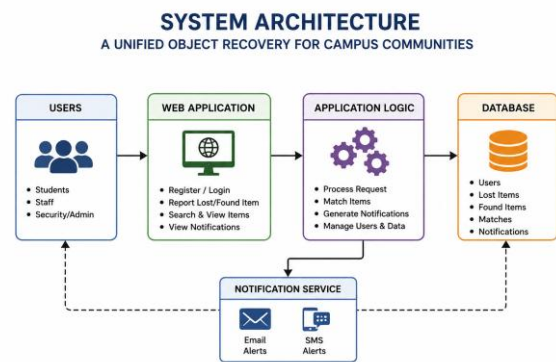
SYSTEM ARCHITECTURE

A UNIFIED OBJECT RECOVERY FOR CAMPUS COMMUNITIES

USERS

- Students
- Staff
- Security/Admin

WEB APPLICATION

- Register / Login
- Report Lost/Found Item
- Search & View Items
- View Notifications

APPLICATION LOGIC

- Process Request
- Match Items
- Generate Notifications
- Manage Users & Data

DATABASE

- Users
- Lost Items
- Found Items
- Matches
- Notifications

NOTIFICATION SERVICE

Email Alerts

SMS Alerts